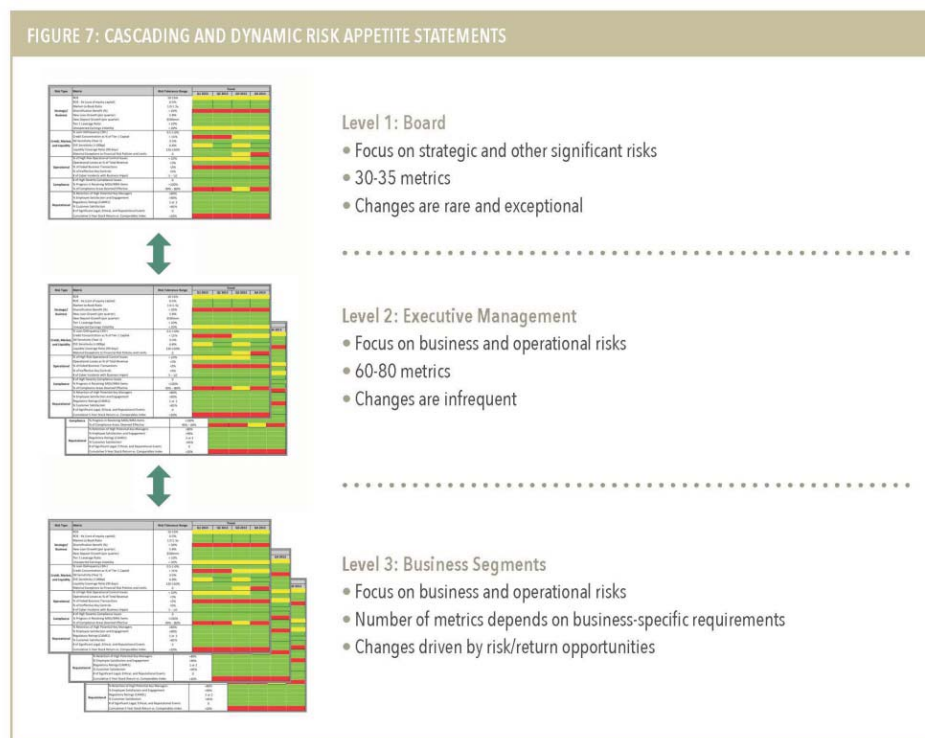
FIGURE 7: CASCADING AND DYNAMIC RISK APPETITE STATEMENTS

Level 1: Board
• Focus on strategic and other significant risks
• 30-35 metrics
• Changes are rare and exceptional

Level 2: Executive Management
• Focus on business and operational risks
• 60-80 metrics
• Changes are infrequent

Level 3: Business Segments
• Focus on business and operational risks
• Number of metrics depends on business-specific requirements
• Changes driven by risk/return opportunities